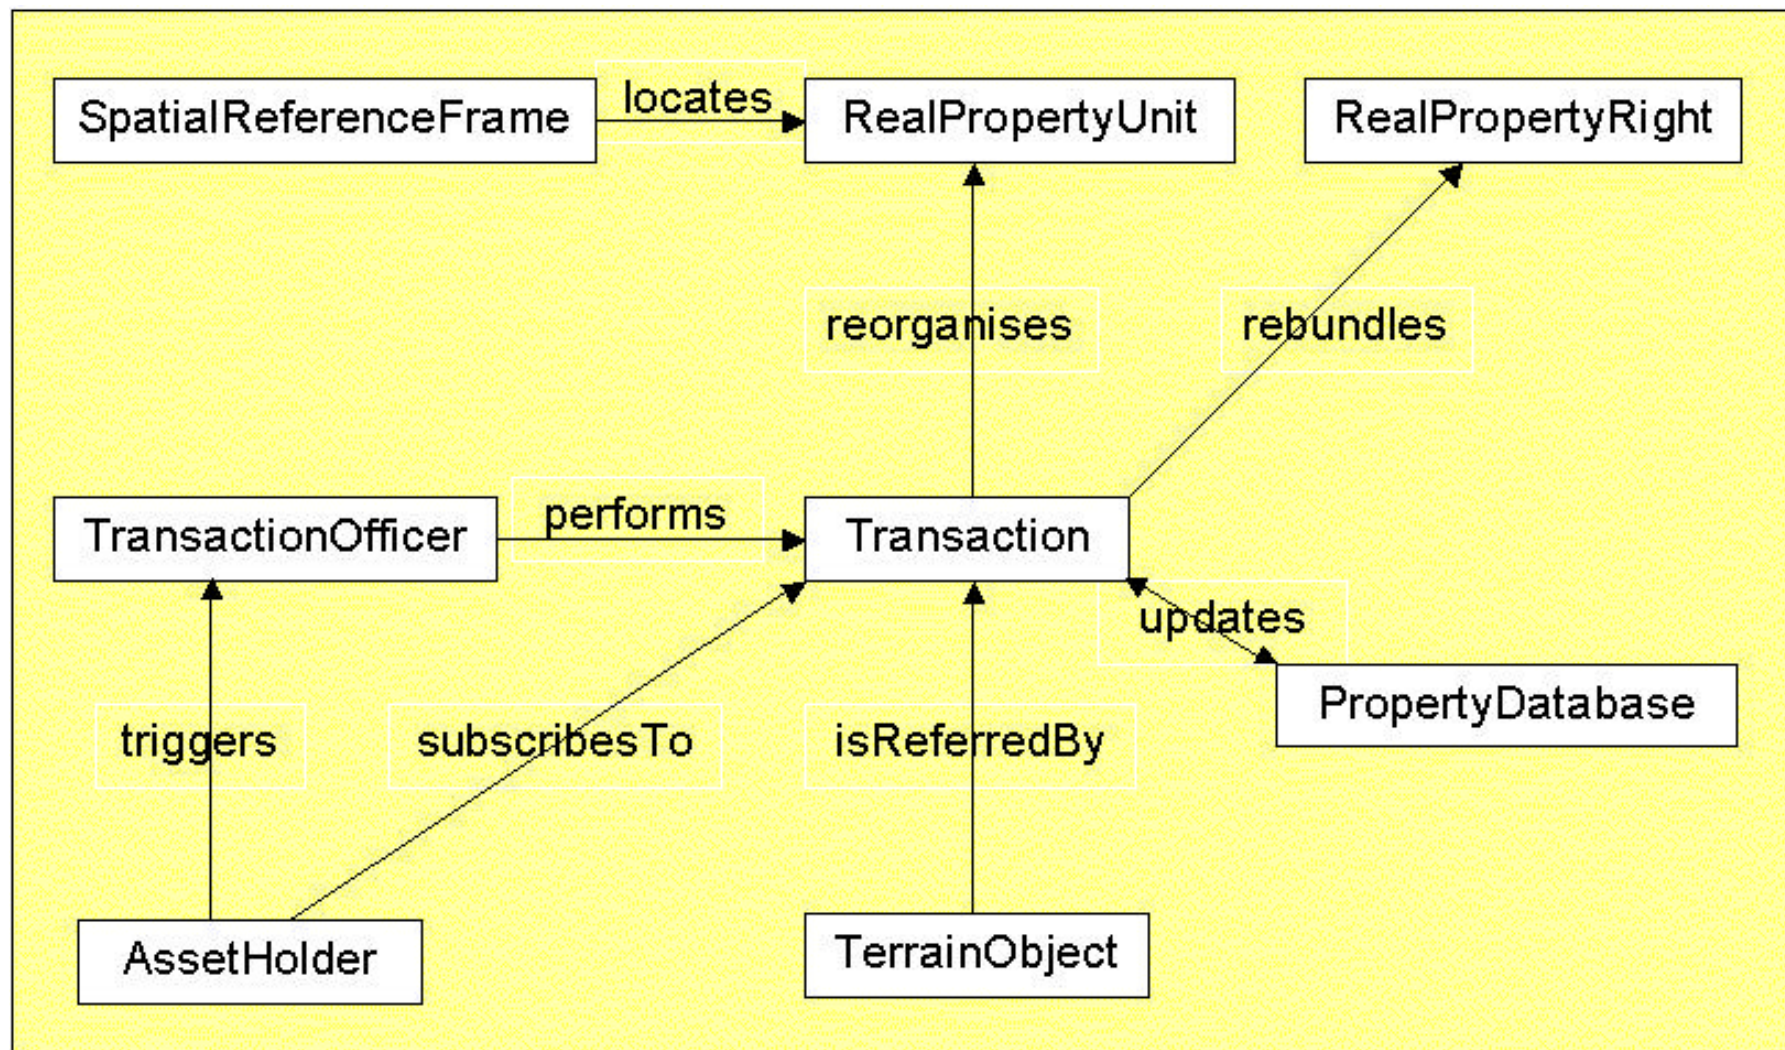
SpatialReferenceFrame
locates
RealPropertyUnit
RealPropertyRight
reorganises
rebundles
TransactionOfficer
performs
Transaction
updates
PropertyDatabase
triggers
subscribesTo
isReferredBy
AssetHolder
TerrainObject